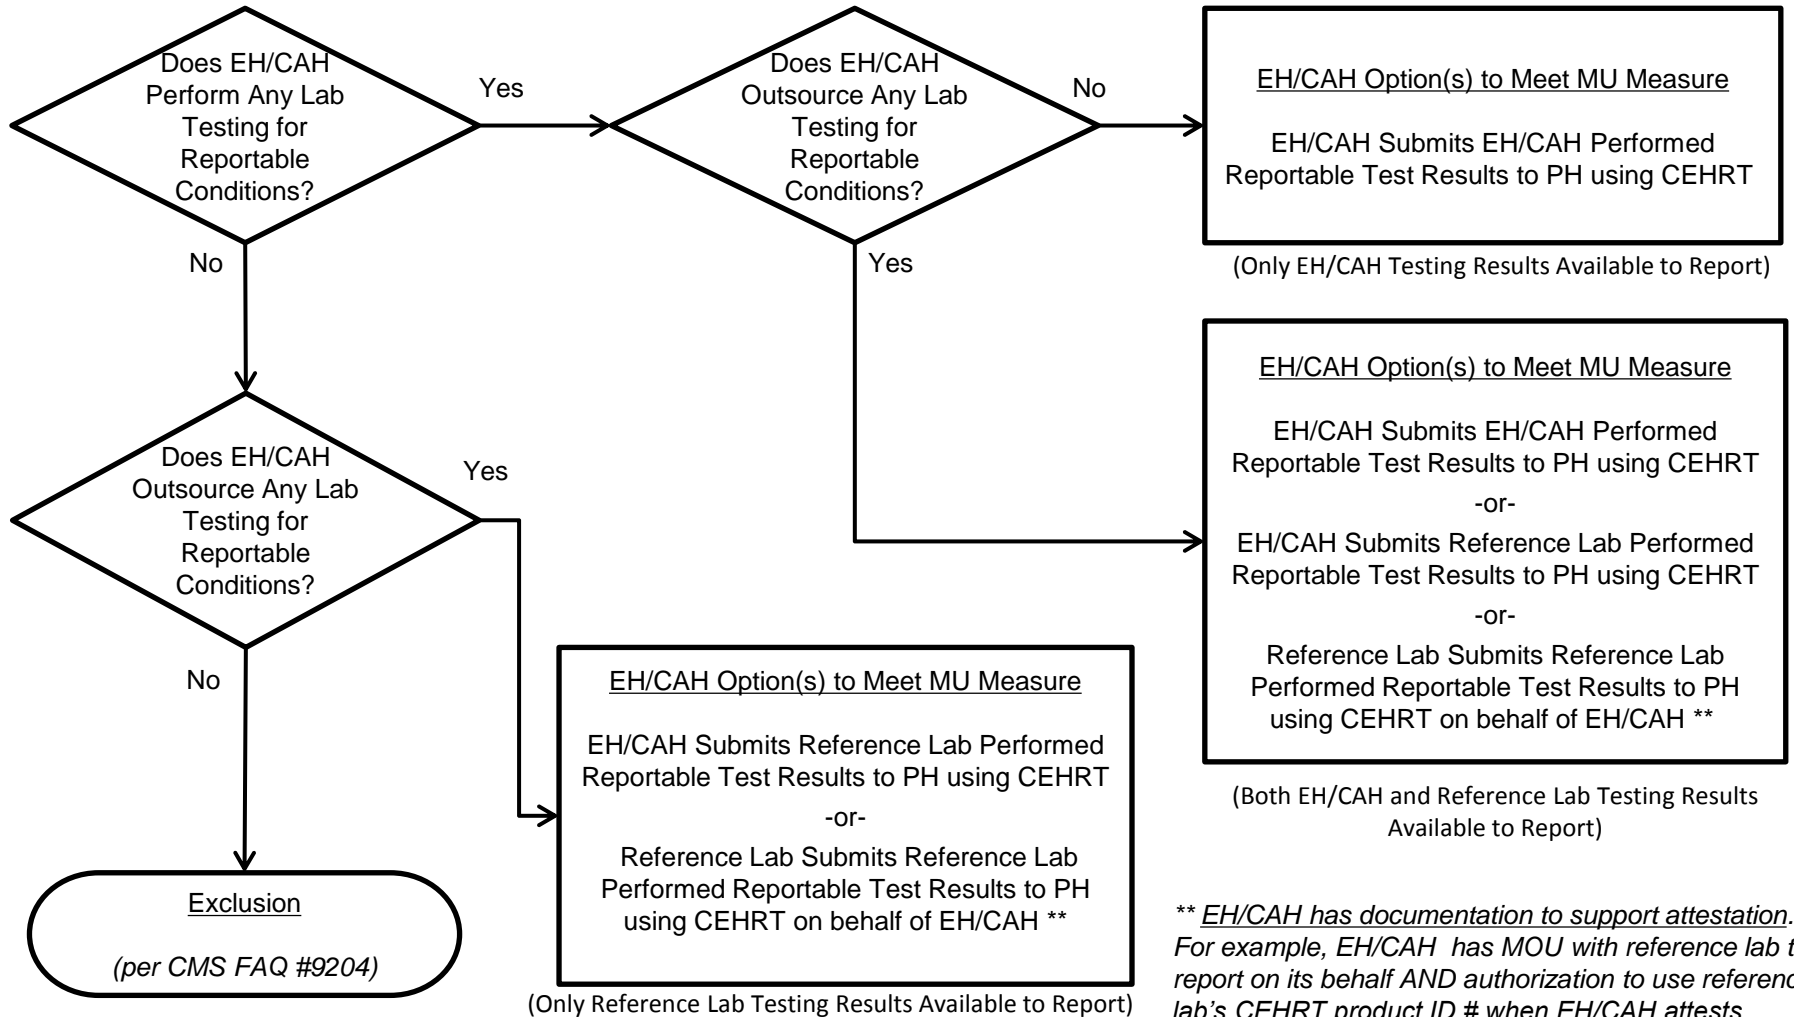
Does EH/CAH Perform Any Lab Testing for Reportable Conditions?

Yes

Does EH/CAH Outsource Any Lab Testing for Reportable Conditions?

No

EH/CAH Option(s) to Meet MU Measure

EH/CAH Submits EH/CAH Performed Reportable Test Results to PH using CEHRT

(Only EH/CAH Testing Results Available to Report)

No

Yes

EH/CAH Option(s) to Meet MU Measure

EH/CAH Submits EH/CAH Performed Reportable Test Results to PH using CEHRT

-or-

EH/CAH Submits Reference Lab Performed Reportable Test Results to PH using CEHRT

-or-

Reference Lab Submits Reference Lab Performed Reportable Test Results to PH using CEHRT on behalf of EH/CAH **

(Both EH/CAH and Reference Lab Testing Results Available to Report)

Does EH/CAH Outsource Any Lab Testing for Reportable Conditions?

Yes

No

EH/CAH Option(s) to Meet MU Measure

EH/CAH Submits Reference Lab Performed Reportable Test Results to PH using CEHRT

-or-

Reference Lab Submits Reference Lab Performed Reportable Test Results to PH using CEHRT on behalf of EH/CAH **

(Only Reference Lab Testing Results Available to Report)

Exclusion

(per CMS FAQ #9204)

** EH/CAH has documentation to support attestation. For example, EH/CAH has MOU with reference lab t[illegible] report on its behalf AND authorization to use referen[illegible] lab's CEHRT product ID # when EH/CAH attests